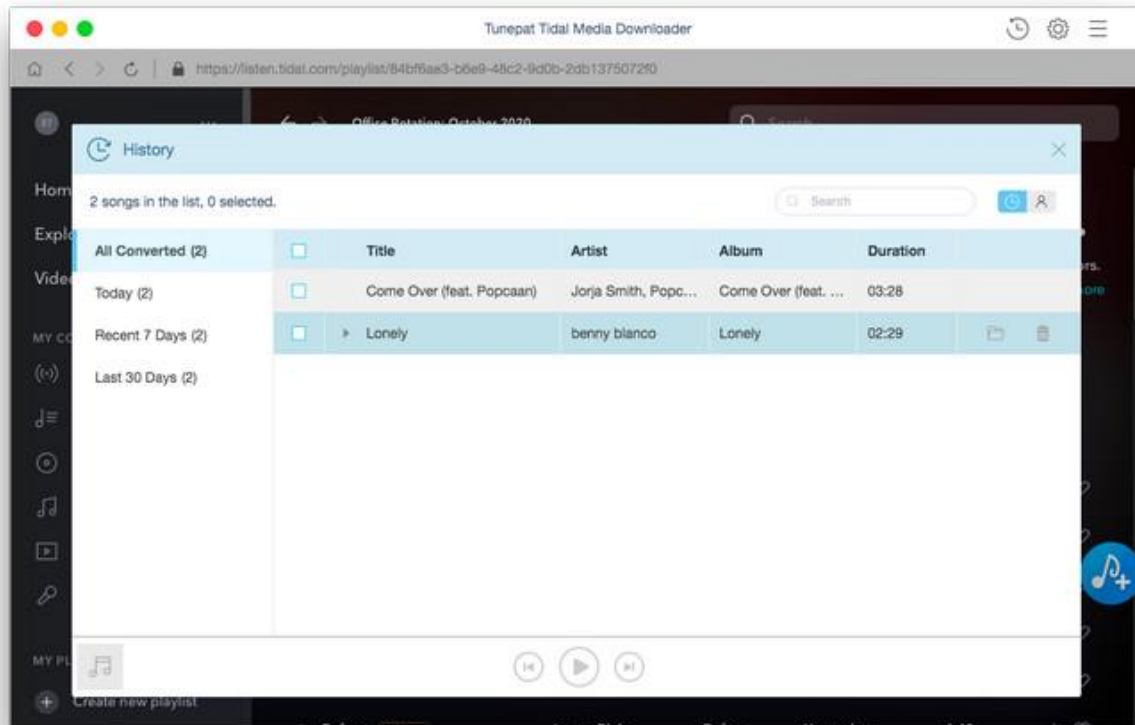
Tunepat Tidal Media Downloader

https://listen.tidal.com/playlist/84bf6aa3-b6e9-48c2-9d0b-2db137507260

Office Rotation: October 2020

Search

History

Hom

Explo

Vide

MY CO

MY PL

Create new playlist

2 songs in the list, 0 selected.

Search

All Converted (2)

Today (2)

Recent 7 Days (2)

Last 30 Days (2)

| | Title | Artist | Album | Duration |
|---|---|---|---|---|
| | Come Over (feat. Popcaan) | Jorja Smith, Popc... | Come Over (feat. ... | 03:28 |
| | Lonely | benny blanco | Lonely | 02:29 |

rs.

ore